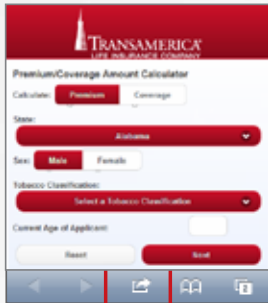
TRANSAMERICA
LIFE INSURANCE COMPANY

Premium/Coverage Amount Calculator

Calculate: Premium Coverage

State:

Alabama

Sex: Male Female

Tobacco Classification:

Select a Tobacco Classification

Current Age of Applicant:

Reset Next